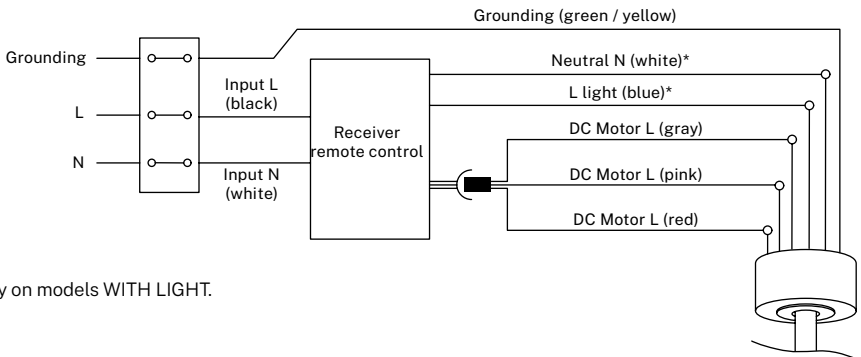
Grounding (green / yellow)

Grounding

L

N

Input L (black)

Input N (white)

Receiver remote control

Neutral N (white)*

L light (blue)*

DC Motor L (gray)

DC Motor L (pink)

DC Motor L (red)

y on models WITH LIGHT.